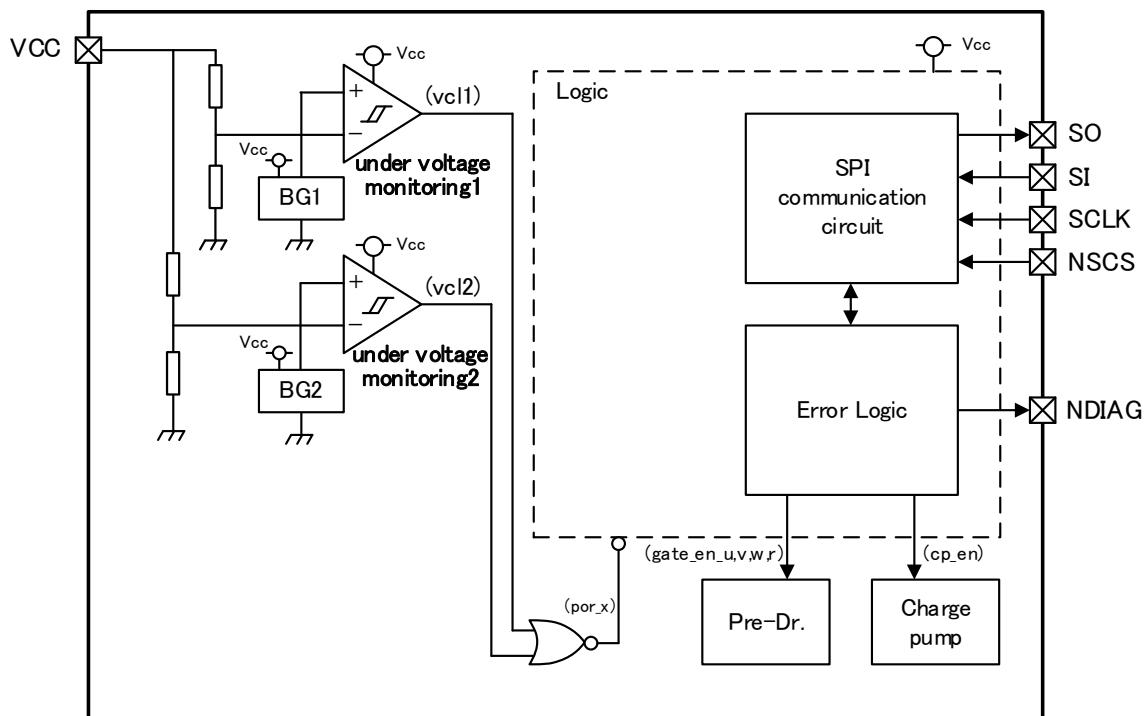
VCC

Vcc

+

−

(vcl1)

Vcc

Vcc

BG1

under voltage monitoring1

Vcc

+

−

(vcl2)

Vcc

BG2

under voltage monitoring2

Logic

SPI communication circuit

SO

SI

SCLK

NSCS

Error Logic

NDIAG

(gate_en_u,v,w,r)

(cp_en)

(por_x)

Pre-Dr.

Charge pump